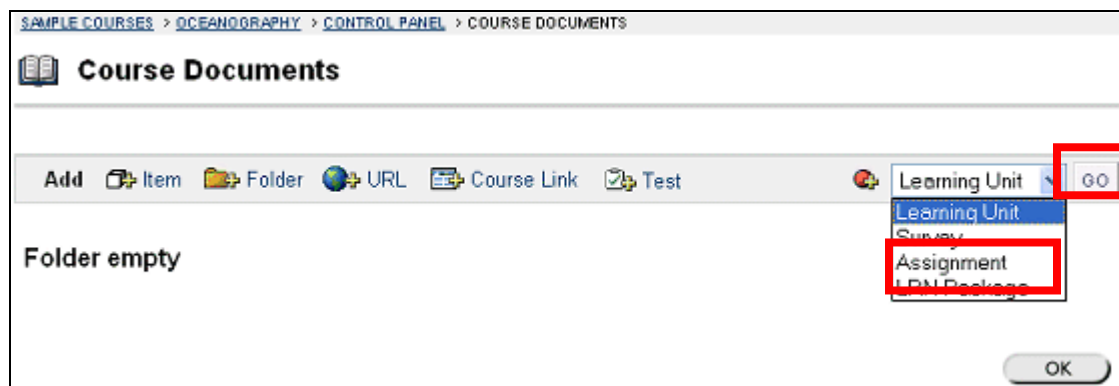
SAMPLE COURSES > OCEANOGRAPHY > CONTROL PANEL > COURSE DOCUMENTS

Course Documents

Add Item Folder URL Course Link Test

Learning Unit GO

Learning Unit
Survey
Assignment
LRN Package

Folder empty

OK